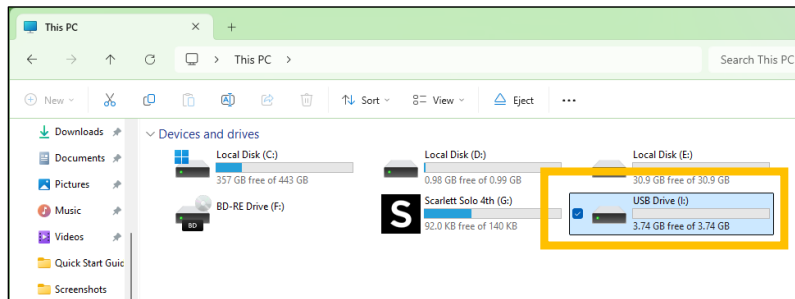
This PC
×
+
This PC
Search This PC
New
Sort
View
Eject
···
Downloads
Documents
Pictures
Music
Videos
Quick Start Guic
Screenshots
Devices and drives
Local Disk (C:)
357 GB free of 443 GB
Local Disk (D:)
0.98 GB free of 0.99 GB
Local Disk (E:)
30.9 GB free of 30.9 GB
BD-RE Drive (F:)
BD
Scarlett Solo 4th (G:)
92.0 KB free of 140 KB
USB Drive (I:)
3.74 GB free of 3.74 GB